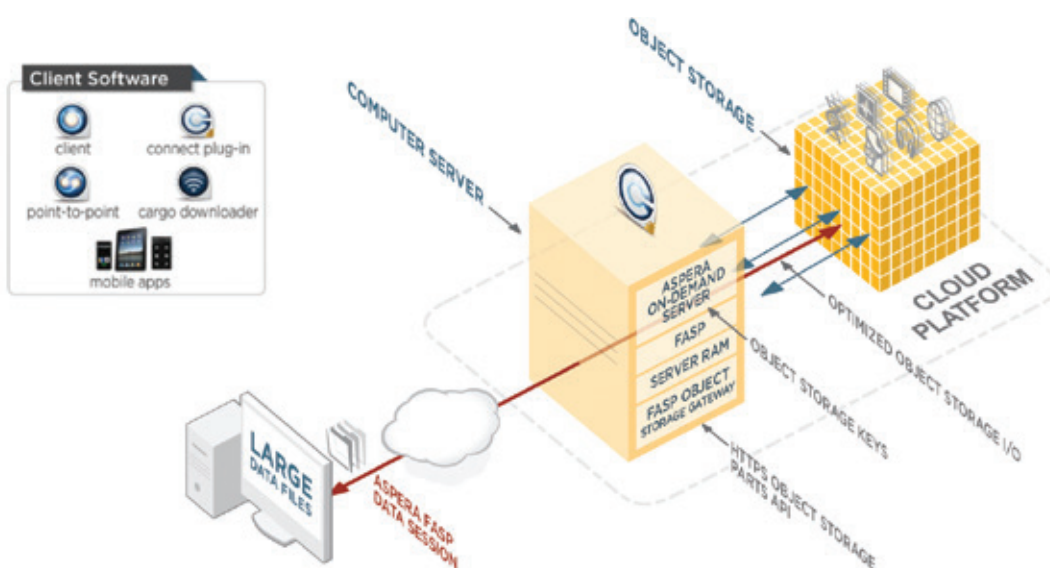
Client Software

client

connect plug-in

point-to-point

cargo downloader

mobile apps

COMPUTER SERVER

OBJECT STORAGE

CLOUD PLATFORM

ASPERA ON-DEMAND SERVER

FASP

SERVER RAM

FASP OBJECT STORAGE GATEWAY

OPTIMIZED OBJECT STORAGE I/O

OBJECT STORAGE KEYS

HTTPS OBJECT STORAGE PARTS API

ASPERA FASP DATA SESSION

LARGE DATA FILES